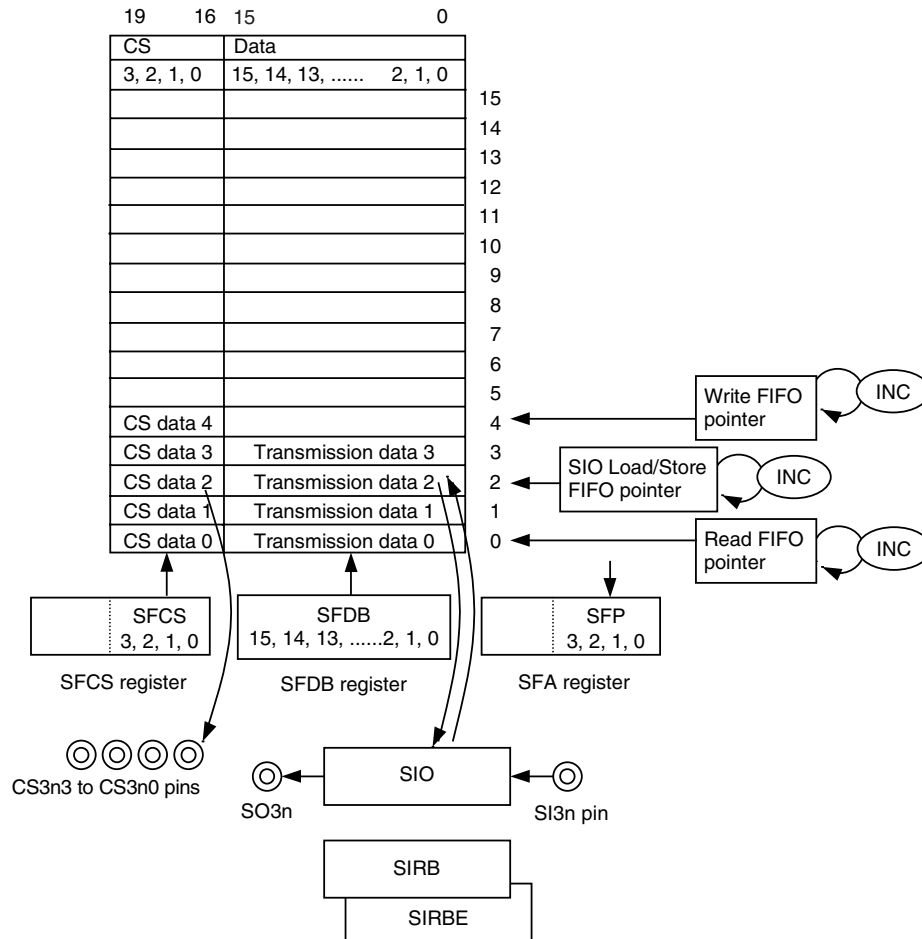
19 16 15 0

| CS | Data |
|---|---|
| 3, 2, 1, 0 | 15, 14, 13, ...... 2, 1, 0 |

15
14
13
12
11
10
9
8
7
6
5

| CS data 4 | | 4 |
|---|---|---|
| CS data 3 | Transmission data 3 | 3 |
| CS data 2 | Transmission data 2 | 2 |
| CS data 1 | Transmission data 1 | 1 |
| CS data 0 | Transmission data 0 | 0 |

Write FIFO pointer
INC

SIO Load/Store FIFO pointer
INC

Read FIFO pointer
INC

SFCS
3, 2, 1, 0

SFCS register

SFDB
15, 14, 13, ......2, 1, 0

SFDB register

SFP
3, 2, 1, 0

SFA register

CS3n3 to CS3n0 pins

SIO

SO3n

SI3n pin

SIRB

SIRBE